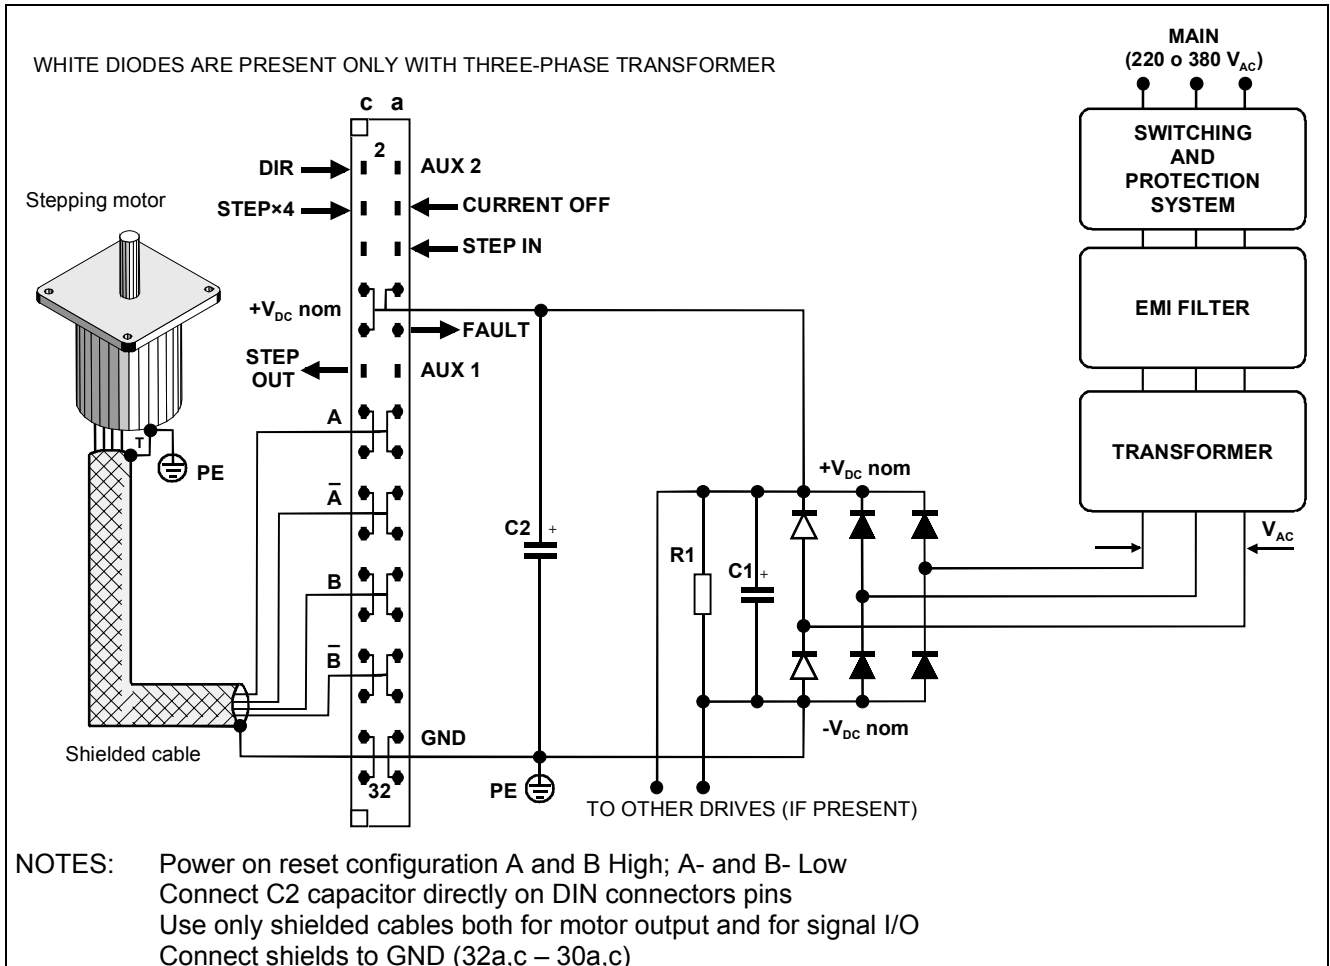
WHITE DIODES ARE PRESENT ONLY WITH THREE-PHASE TRANSFORMER

MAIN
(220 o 380 $V_{AC}$)

SWITCHING AND PROTECTION SYSTEM

EMI FILTER

TRANSFORMER

c a

2

DIR

AUX 2

Stepping motor

STEP×4

CURRENT OFF

STEP IN

$+V_{DC}$ nom

FAULT

STEP OUT

AUX 1

A

T

PE

$\bar{A}$

B

$\bar{B}$

GND

32

Shielded cable

C2

PE

R1

C1

$+V_{DC}$ nom

$V_{AC}$

$-V_{DC}$ nom

TO OTHER DRIVES (IF PRESENT)

NOTES: Power on reset configuration A and B High; A- and B- Low
Connect C2 capacitor directly on DIN connectors pins
Use only shielded cables both for motor output and for signal I/O
Connect shields to GND (32a.c – 30a.c)